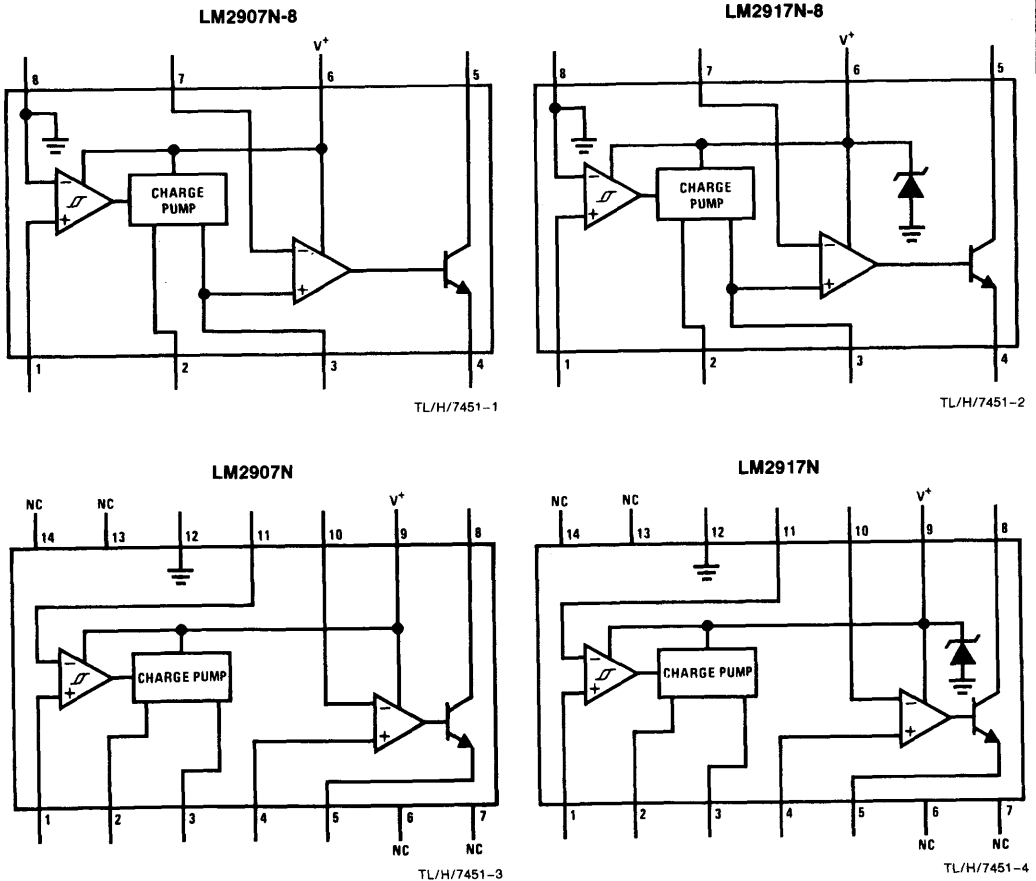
LM2907N-8

$V^+$

8 7 6 5

CHARGE PUMP

1 2 3 4

TL/H/7451–1

LM2917N-8

$V^+$

8 7 6 5

CHARGE PUMP

1 2 3 4

TL/H/7451–2

LM2907N

NC NC $V^+$

14 13 12 11 10 9 8

CHARGE PUMP

1 2 3 4 5 6 7

NC NC

TL/H/7451–3

LM2917N

NC NC $V^+$

14 13 12 11 10 9 8

CHARGE PUMP

1 2 3 4 5 6 7

NC NC

TL/H/7451–4